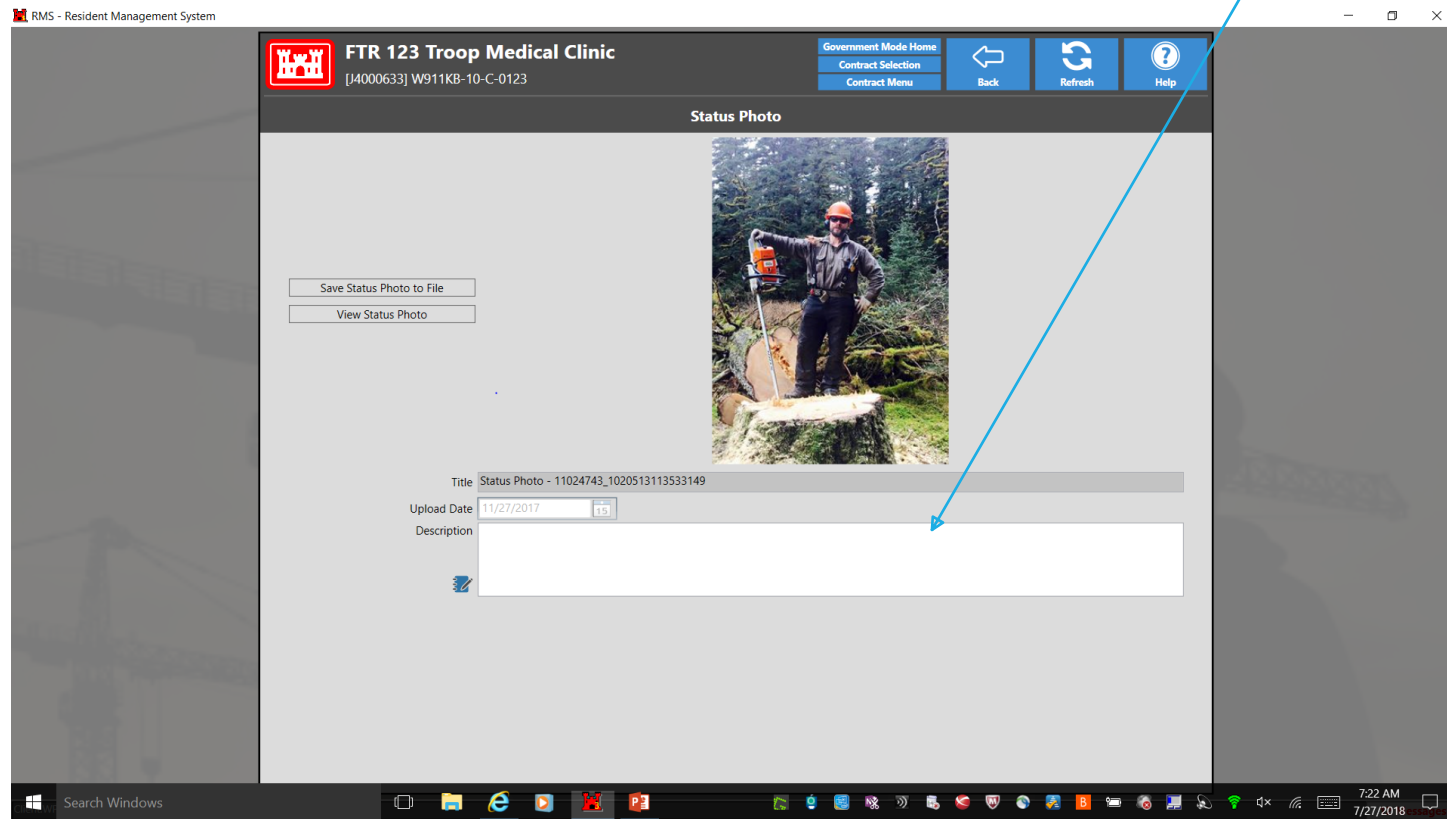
RMS - Resident Management System

FTR 123 Troop Medical Clinic
[J4000633] W911KB-10-C-0123

Government Mode Home
Contract Selection
Contract Menu
Back
Refresh
Help

Status Photo

Save Status Photo to File
View Status Photo

Title Status Photo - 11024743_1020513113533149
Upload Date 11/27/2017
Description

Search Windows
7:22 AM
7/27/2018